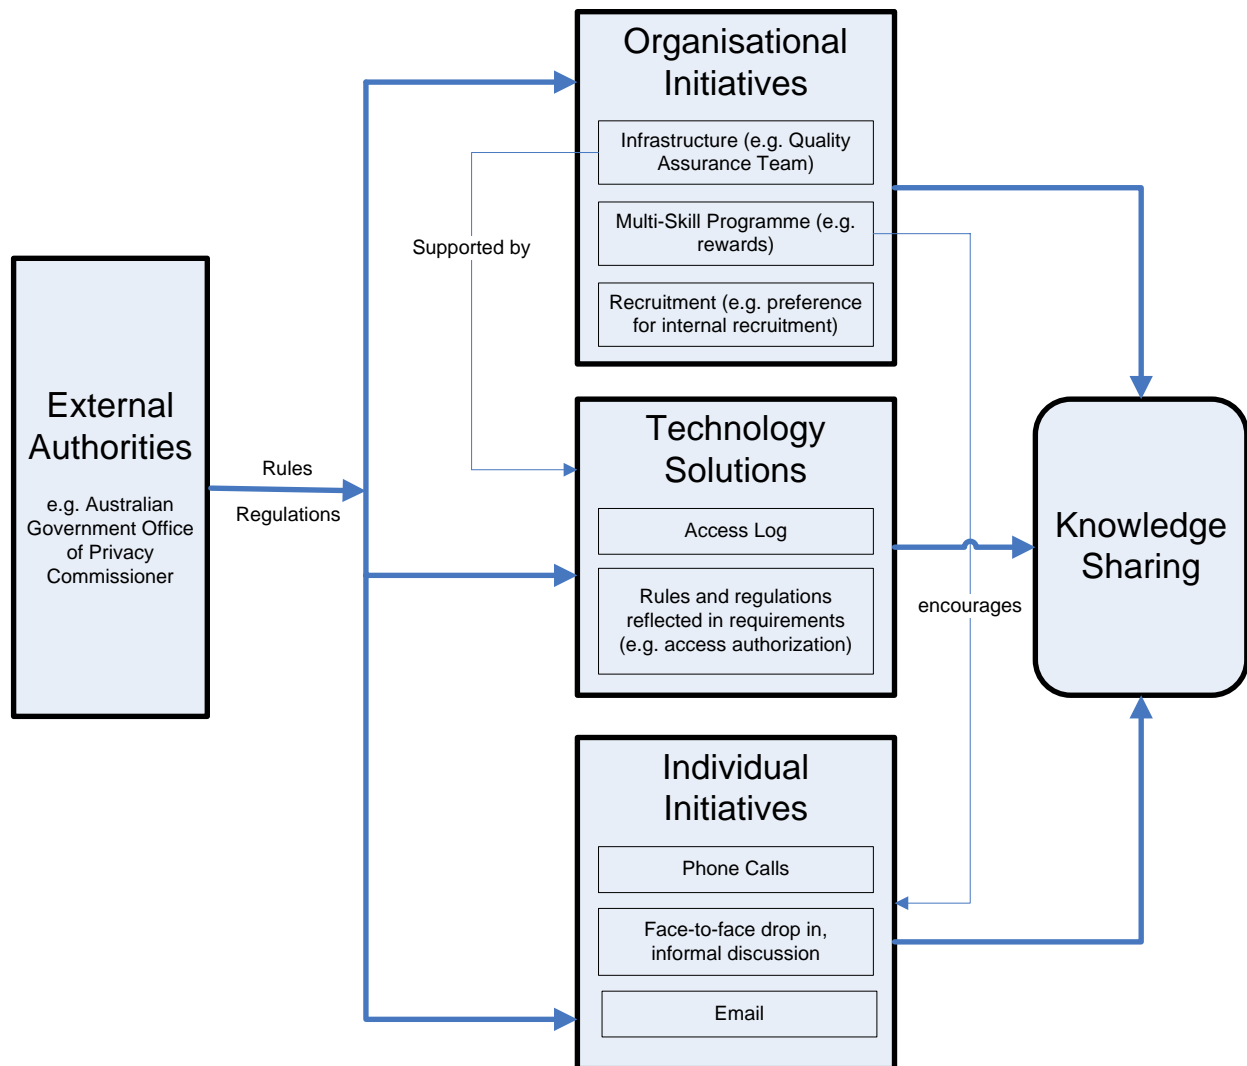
External Authorities

e.g. Australian Government Office of Privacy Commissioner

Rules

Regulations

Supported by

Organisational Initiatives

Infrastructure (e.g. Quality Assurance Team)

Multi-Skill Programme (e.g. rewards)

Recruitment (e.g. preference for internal recruitment)

Technology Solutions

Access Log

Rules and regulations reflected in requirements (e.g. access authorization)

encourages

Knowledge Sharing

Individual Initiatives

Phone Calls

Face-to-face drop in, informal discussion

Email